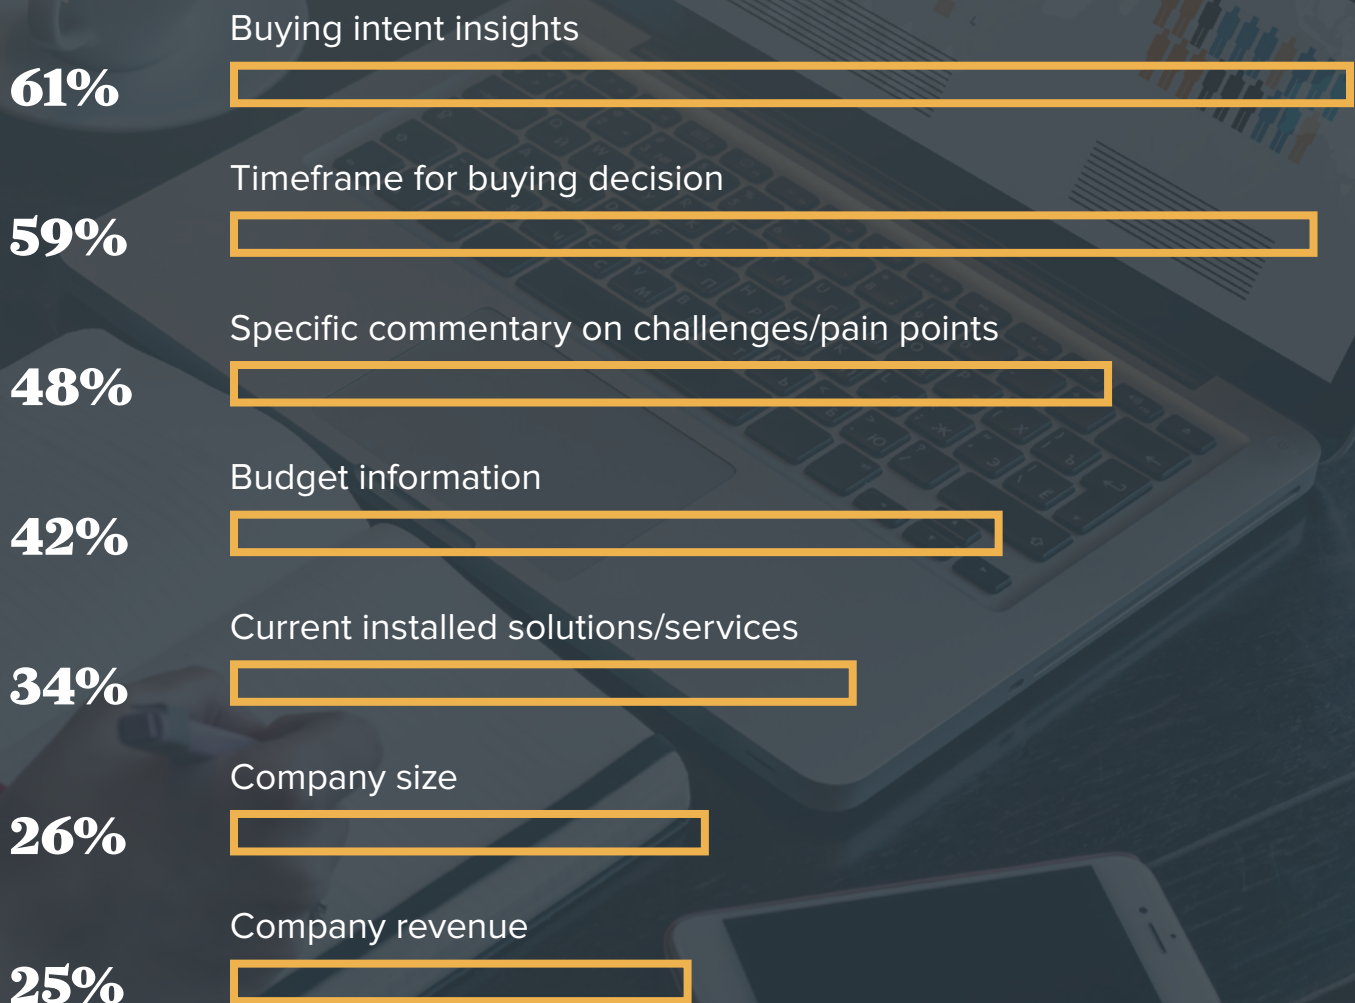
61%
Buying intent insights

59%
Timeframe for buying decision

48%
Specific commentary on challenges/pain points

42%
Budget information

34%
Current installed solutions/services

26%
Company size

25%
Company revenue